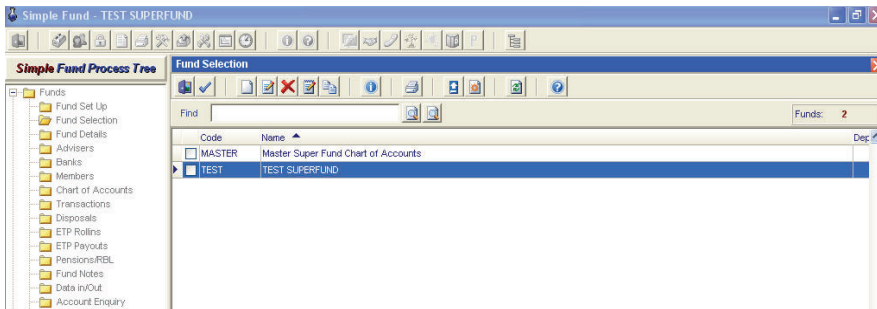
Simple Fund - TEST SUPERFUND

Simple Fund Process Tree

Funds
Fund Set Up
Fund Selection
Fund Details
Advisers
Banks
Members
Chart of Accounts
Transactions
Disposals
ETP Rollins
ETP Payouts
Pensions/RBL
Fund Notes
Data in/Out
Account Enquiry

Fund Selection

Find

Funds: 2

| Code | Name | Dep |
|---|---|---|
| MASTER | Master Super Fund Chart of Accounts | |
| TEST | TEST SUPERFUND | |